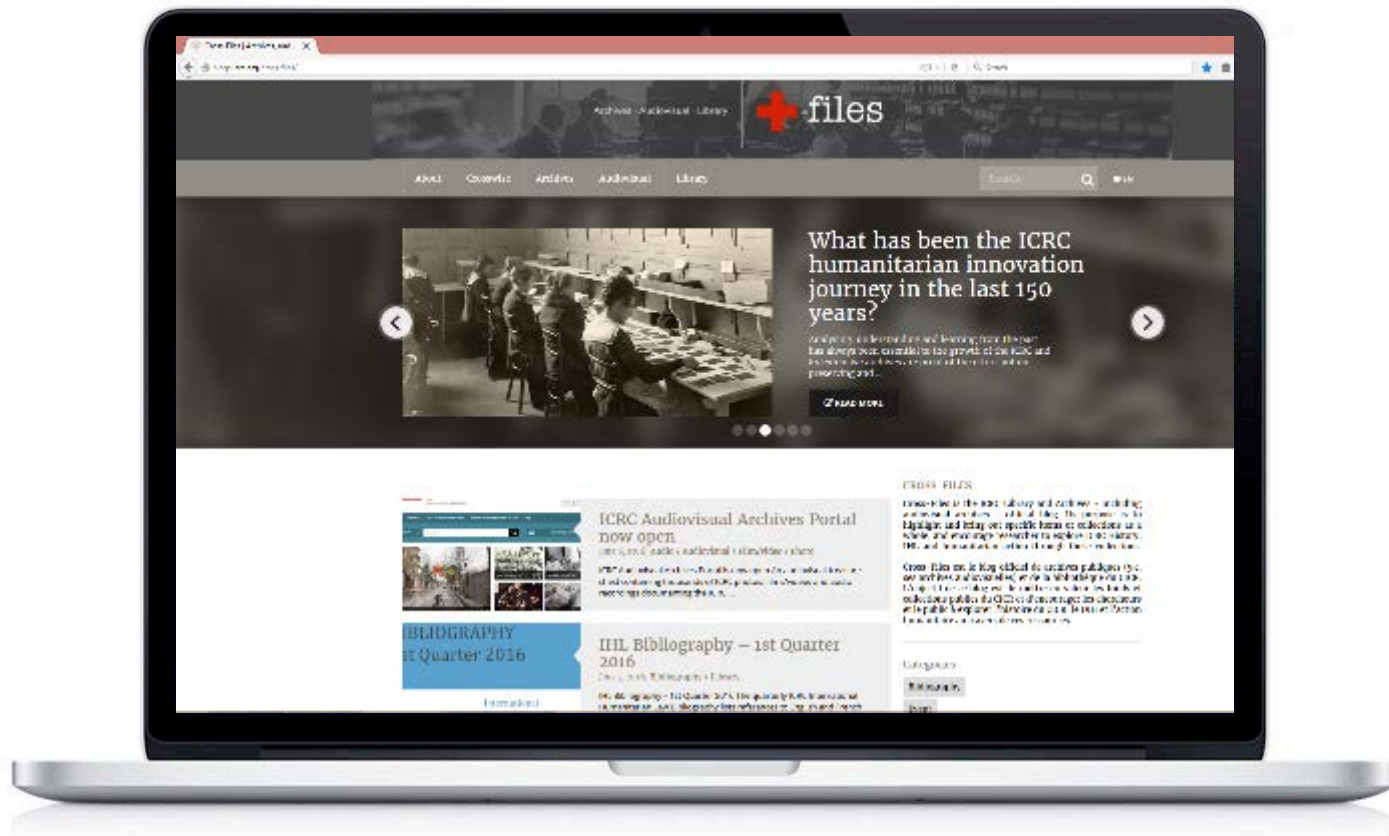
Cross-Files | Archives... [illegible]

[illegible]

Archives · Audiovisual · Library

files

About Cross-files Archives Audiovisual Library

Search

What has been the ICRC humanitarian innovation journey in the last 150 years?

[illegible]

READ MORE

ICRC Audiovisual Archives Portal now open

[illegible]

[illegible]

IBLIOGRAPHY
st Quarter 2016

IHL Bibliography – 1st Quarter 2016

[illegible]

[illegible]

CROSS-FILES

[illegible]

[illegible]

Categories

Bibliography

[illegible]